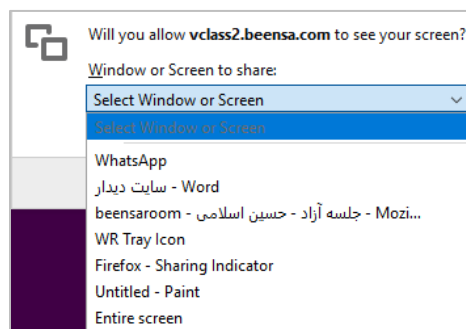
Will you allow **vclass2.beensa.com** to see your screen?

Window or Screen to share:

Select Window or Screen

Select Window or Screen

WhatsApp

سایت دیدار - Word

beensaroom - جلسه آزاد - حسین اسلامی - Mozi...

WR Tray Icon

Firefox - Sharing Indicator

Untitled - Paint

Entire screen